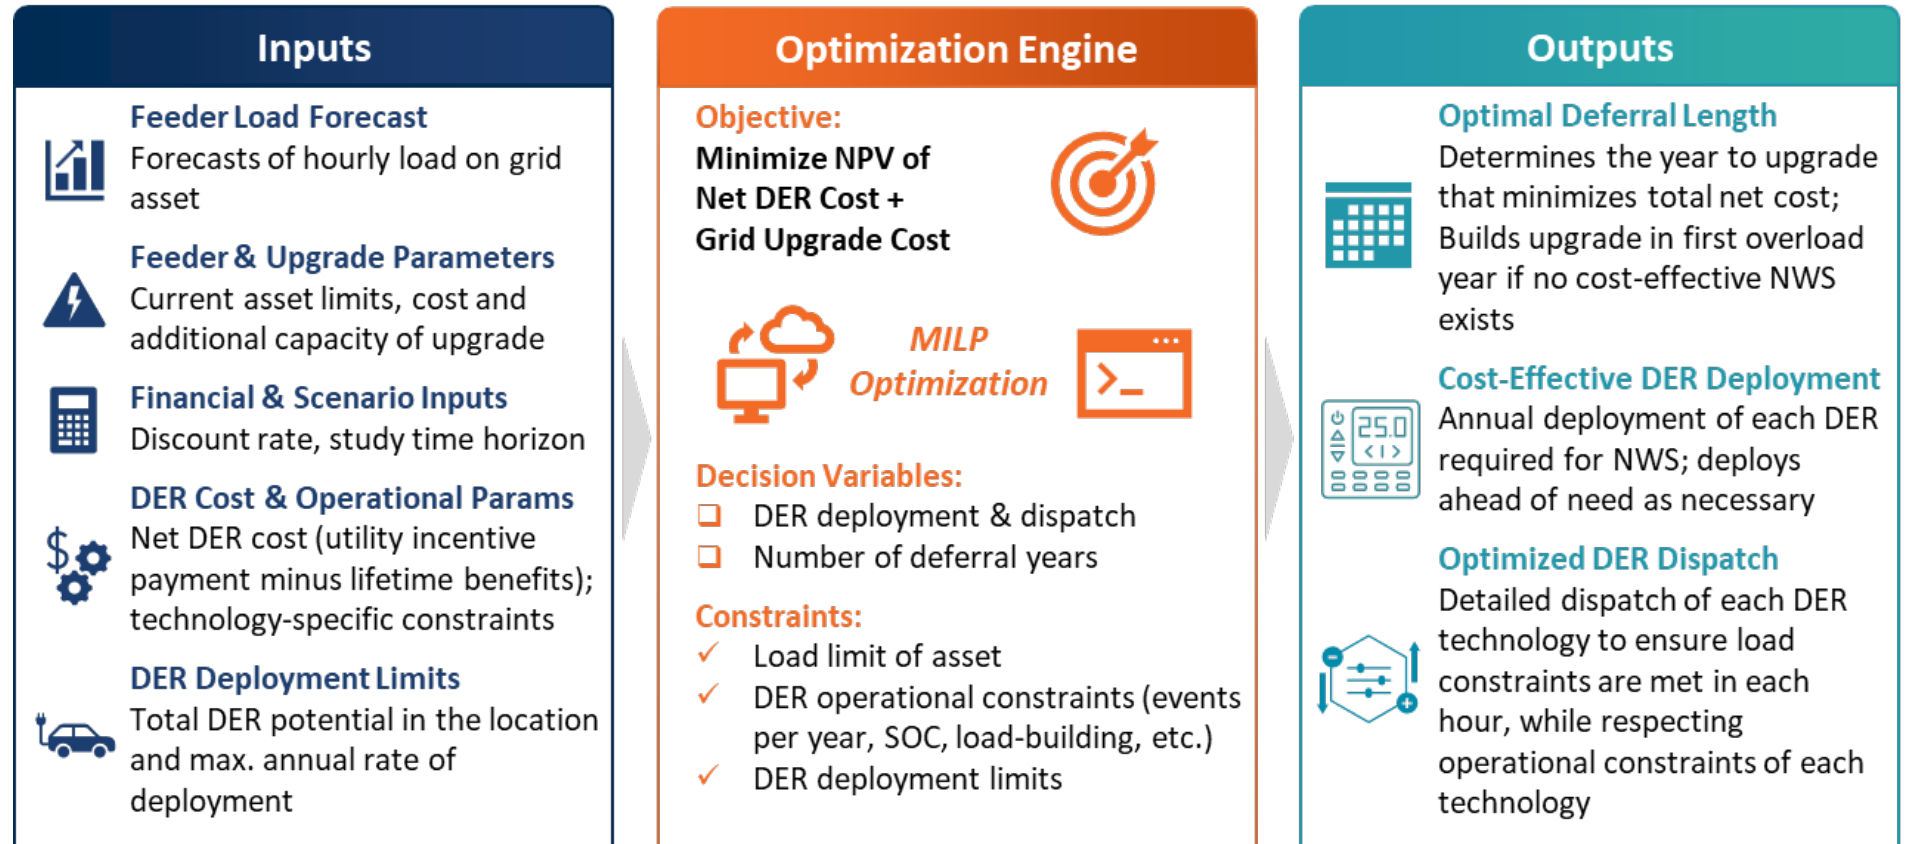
Inputs

Feeder Load Forecast
Forecasts of hourly load on grid asset

Feeder & Upgrade Parameters
Current asset limits, cost and additional capacity of upgrade

Financial & Scenario Inputs
Discount rate, study time horizon

DER Cost & Operational Params
Net DER cost (utility incentive payment minus lifetime benefits); technology-specific constraints

DER Deployment Limits
Total DER potential in the location and max. annual rate of deployment

Optimization Engine

Objective:
Minimize NPV of Net DER Cost + Grid Upgrade Cost

MILP Optimization

Decision Variables:
❑ DER deployment & dispatch
❑ Number of deferral years

Constraints:
✓ Load limit of asset
✓ DER operational constraints (events per year, SOC, load-building, etc.)
✓ DER deployment limits

Outputs

Optimal Deferral Length
Determines the year to upgrade that minimizes total net cost; Builds upgrade in first overload year if no cost-effective NWS exists

Cost-Effective DER Deployment
Annual deployment of each DER required for NWS; deploys ahead of need as necessary

Optimized DER Dispatch
Detailed dispatch of each DER technology to ensure load constraints are met in each hour, while respecting operational constraints of each technology

25.0